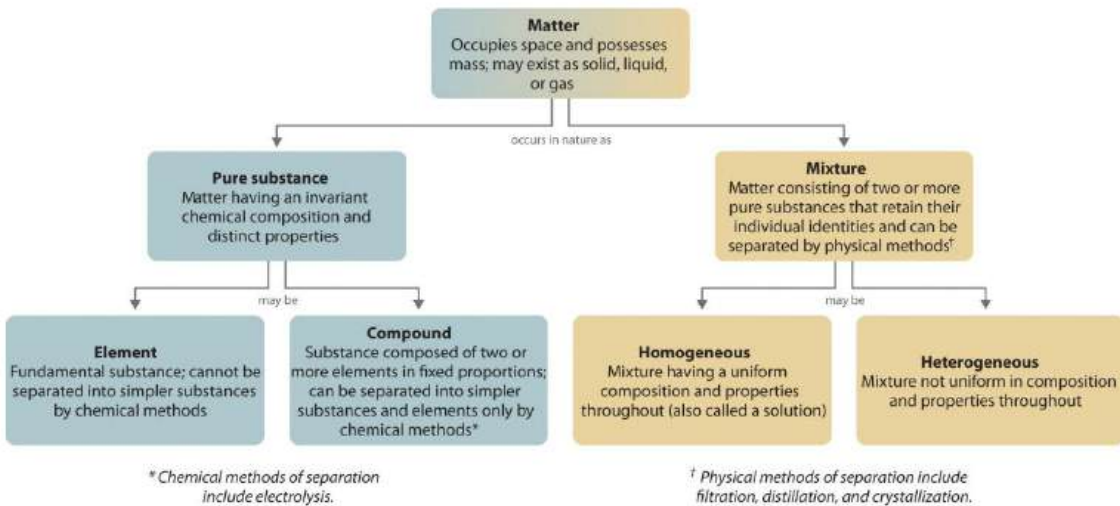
Matter
Occupies space and possesses mass; may exist as solid, liquid, or gas

occurs in nature as

Pure substance
Matter having an invariant chemical composition and distinct properties

Mixture
Matter consisting of two or more pure substances that retain their individual identities and can be separated by physical methods†

may be

Element
Fundamental substance; cannot be separated into simpler substances by chemical methods

Compound
Substance composed of two or more elements in fixed proportions; can be separated into simpler substances and elements only by chemical methods*

may be

Homogeneous
Mixture having a uniform composition and properties throughout (also called a solution)

Heterogeneous
Mixture not uniform in composition and properties throughout

* Chemical methods of separation include electrolysis.

† Physical methods of separation include filtration, distillation, and crystallization.